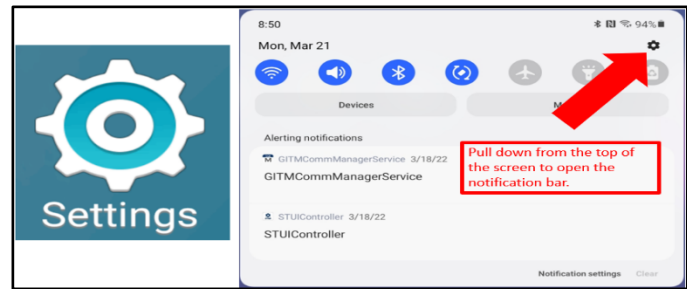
Settings

8:50

94%

Mon, Mar 21

Devices

M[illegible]

Alerting notifications

GITMCommManagerService 3/18/22

GITMCommManagerService

STUIController 3/18/22

STUIController

Pull down from the top of the screen to open the notification bar.

Notification settings

Clear